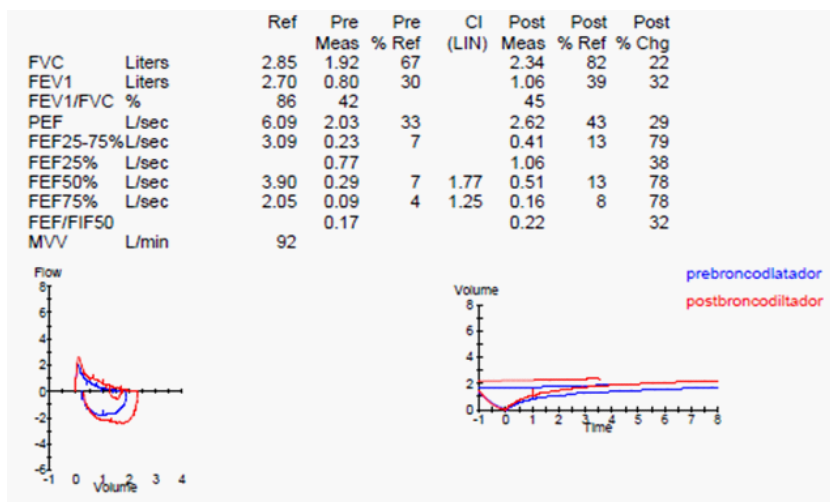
| | | Ref | Pre Meas | Pre % Ref | CI (LIN) | Post Meas | Post % Ref | Post % Chg |
|---|---|---|---|---|---|---|---|---|
| FVC | Liters | 2.85 | 1.92 | 67 | | 2.34 | 82 | 22 |
| FEV1 | Liters | 2.70 | 0.80 | 30 | | 1.06 | 39 | 32 |
| FEV1/FVC | % | 86 | 42 | | | 45 | | |
| PEF | L/sec | 6.09 | 2.03 | 33 | | 2.62 | 43 | 29 |
| FEF25-75% | L/sec | 3.09 | 0.23 | 7 | | 0.41 | 13 | 79 |
| FEF25% | L/sec | | 0.77 | | | 1.06 | | 38 |
| FEF50% | L/sec | 3.90 | 0.29 | 7 | 1.77 | 0.51 | 13 | 78 |
| FEF75% | L/sec | 2.05 | 0.09 | 4 | 1.25 | 0.16 | 8 | 78 |
| FEF/FIF50 | | | 0.17 | | | 0.22 | | 32 |
| MVV | L/min | 92 | | | | | | |

Flow
8
6
4
2
0
-2
-4
-6
-1 0 1 2 3 4
Volume

prebroncodilatador
postbroncodiltador

Volume
8
6
4
2
0
-1 0 1 2 3 4 5 6 7 8
Time